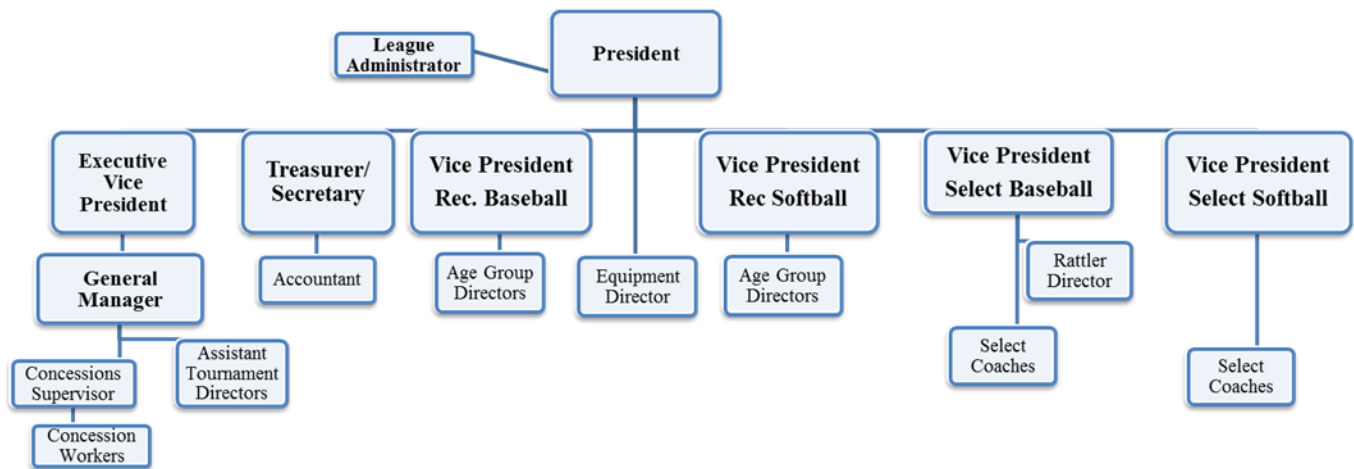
President

League Administrator

Executive Vice President

General Manager

Concessions Supervisor

Concession Workers

Assistant Tournament Directors

Treasurer/ Secretary

Accountant

Vice President Rec. Baseball

Age Group Directors

Equipment Director

Vice President Rec Softball

Age Group Directors

Vice President Select Baseball

Rattler Director

Select Coaches

Vice President Select Softball

Select Coaches